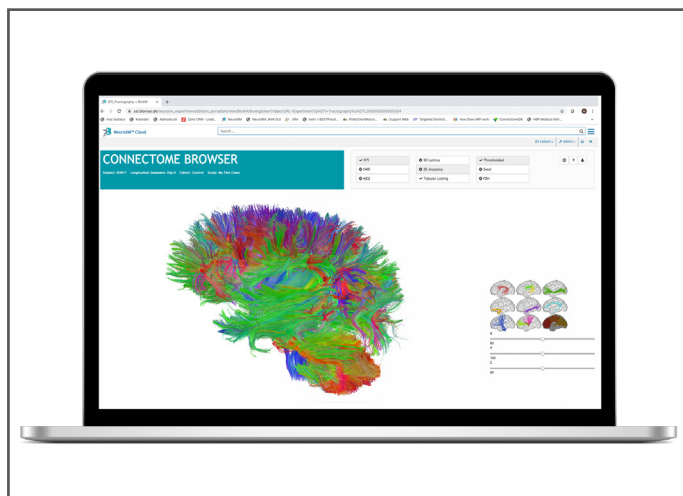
NeuroXNAT Cloud

Search...

CONNECTOME BROWSER

Subject: XCS011 Longitudinal Assessment: Day 0 Cohort: Control Study: My Test Cases

DTI

3D Lesions

Thresholded

fMRI

3D Anatomy

Seed

HEG

Tabular Listing

PSH